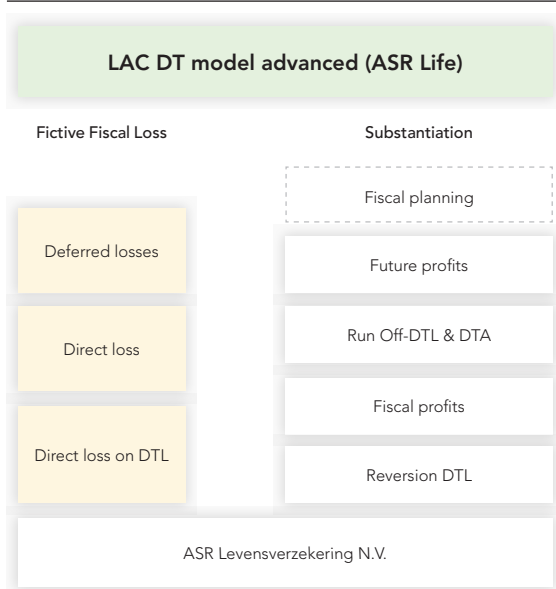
LAC DT model advanced (ASR Life)

Fictive Fiscal Loss

Substantiation

Fiscal planning

Deferred losses

Future profits

Direct loss

Run Off-DTL & DTA

Fiscal profits

Direct loss on DTL

Reversion DTL

ASR Levensverzekering N.V.